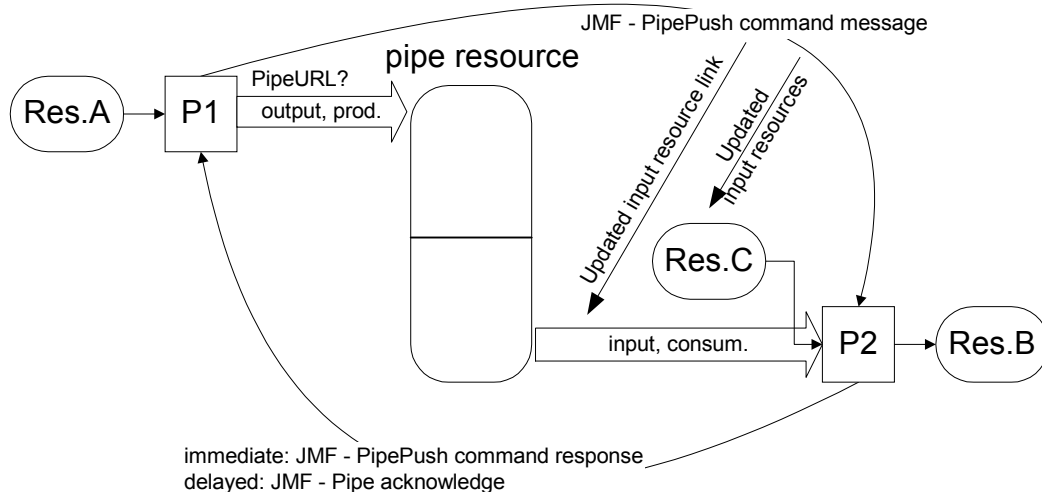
JMF - PipePush command message

pipe resource

Res.A

P1

PipeURL?

output, prod.

Updated input resource link

Updated input resources

Res.C

input, consum.

P2

Res.B

immediate: JMF - PipePush command response
delayed: JMF - Pipe acknowledge